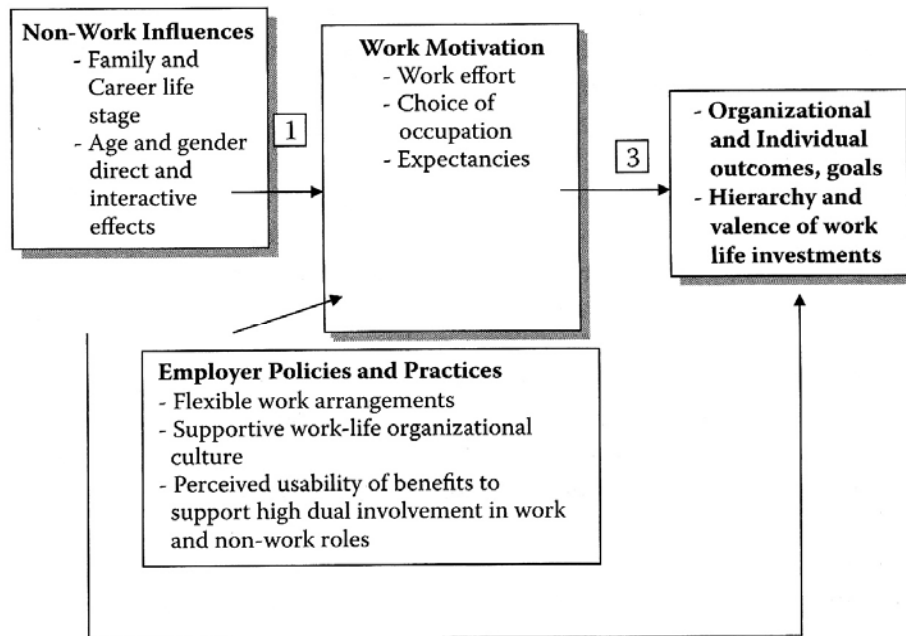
Non-Work Influences
- Family and Career life stage
- Age and gender direct and interactive effects

1

Work Motivation
- Work effort
- Choice of occupation
- Expectancies

3

- Organizational and Individual outcomes, goals
- Hierarchy and valence of work life investments

Employer Policies and Practices
- Flexible work arrangements
- Supportive work-life organizational culture
- Perceived usability of benefits to support high dual involvement in work and non-work roles